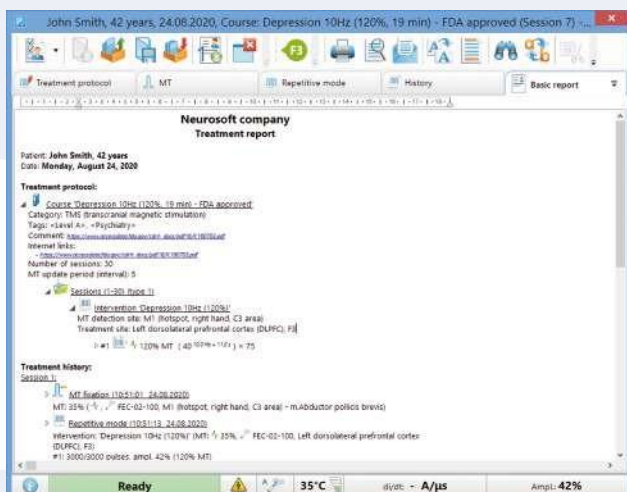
John Smith, 42 years, 24.08.2020, Course: Depression 10Hz (120%, 19 min) - FDA approved (Session 7) -

F3

Treatment protocol | MT | Repetitive mode | History | Basic report

Neurosoft company
Treatment report

Patient: John Smith, 42 years
Date: Monday, August 24, 2020

Treatment protocol:

Course 'Depression 10Hz (120%, 19 min) - FDA approved'
Category: TMS (transcranial magnetic stimulation)
Tags: «Level A», «Psychiatry»
Comment: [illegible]
Internet links:
- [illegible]
Number of sessions: 30
MT update period (interval): 5

Sessions (1-30), (type 1)
Intervention 'Depression 10Hz (120%)'
MT detection site: M1 (hotspot, right hand, C3 area)
Treatment site: Left dorsolateral prefrontal cortex (DLPFC): F3

#1 120% MT ( 40 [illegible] ) = 75

Treatment history:
Session 1:
MT fixation (10:51:01 24.08.2020)
MT: 35% ( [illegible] FEC-02-100, M1 (hotspot, right hand, C3 area) - m.Abductor pollicis brevis)
Repetitive mode (10:51:13 24.08.2020)
Intervention: 'Depression 10Hz (120%)' (MT: 35%, FEC-02-100, Left dorsolateral prefrontal cortex (DLPFC): F3)
#1: 3000/3000 pulses, ampl. 42% (120% MT)

Ready | 35°C | di/dt: - A/µs | Ampl.: 42%